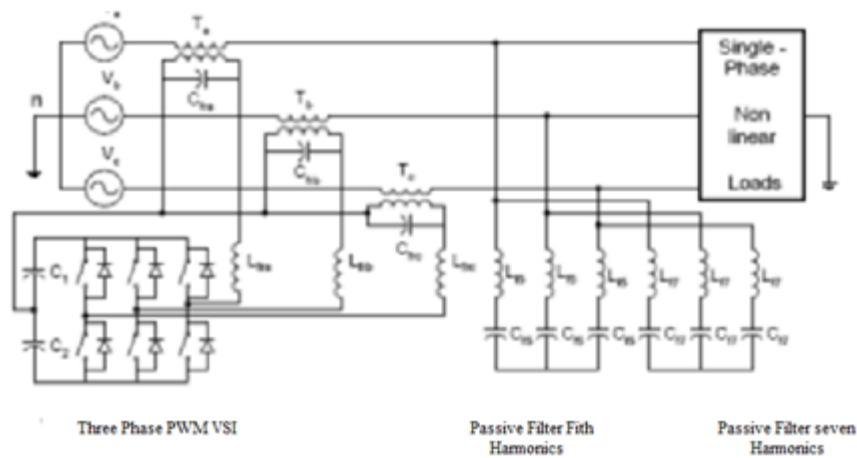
$V_a$

$T_a$

$C_{fa}$

n

$V_b$

$T_b$

$C_{fb}$

$V_c$

$T_c$

$C_{fc}$

Single - Phase

Non linear

Loads

$C_1$

$C_2$

$L_{fa}$

$L_{fb}$

$L_{fc}$

$L_{f5}$ $L_{f5}$ $L_{f5}$ $L_{f7}$ $L_{f7}$ $L_{f7}$

$C_{f5}$ $C_{f5}$ $C_{f5}$ $C_{f7}$ $C_{f7}$ $C_{f7}$

Three Phase PWM VSI

Passive Filter Fith Harmonics

Passive Filter seven Harmonics